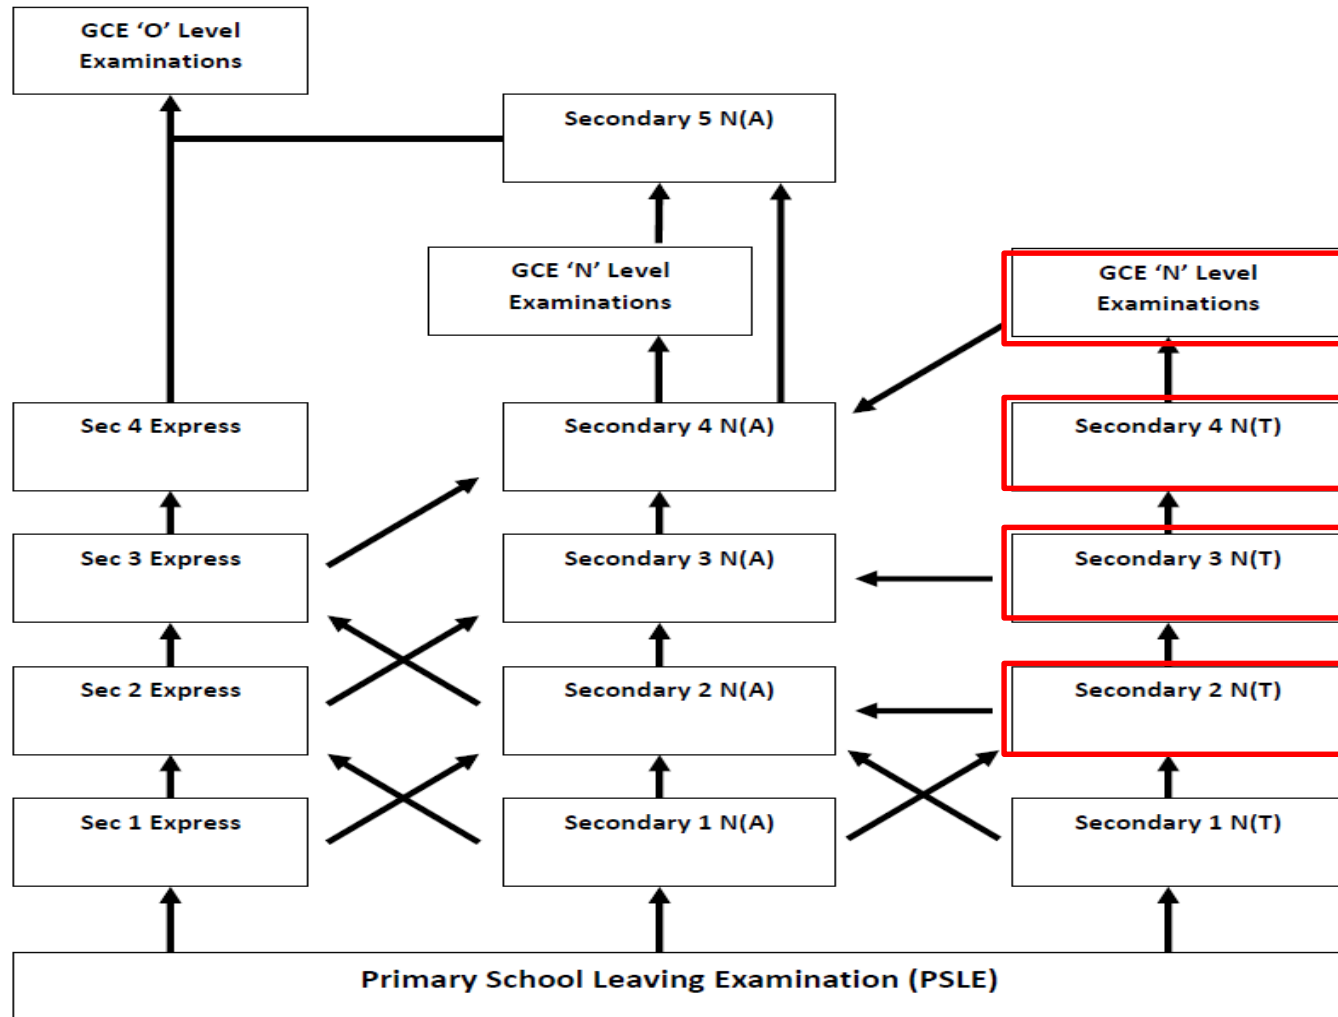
GCE ‘O’ Level Examinations

Secondary 5 N(A)

GCE ‘N’ Level Examinations

GCE ‘N’ Level Examinations

Sec 4 Express

Secondary 4 N(A)

Secondary 4 N(T)

Sec 3 Express

Secondary 3 N(A)

Secondary 3 N(T)

Sec 2 Express

Secondary 2 N(A)

Secondary 2 N(T)

Sec 1 Express

Secondary 1 N(A)

Secondary 1 N(T)

Primary School Leaving Examination (PSLE)